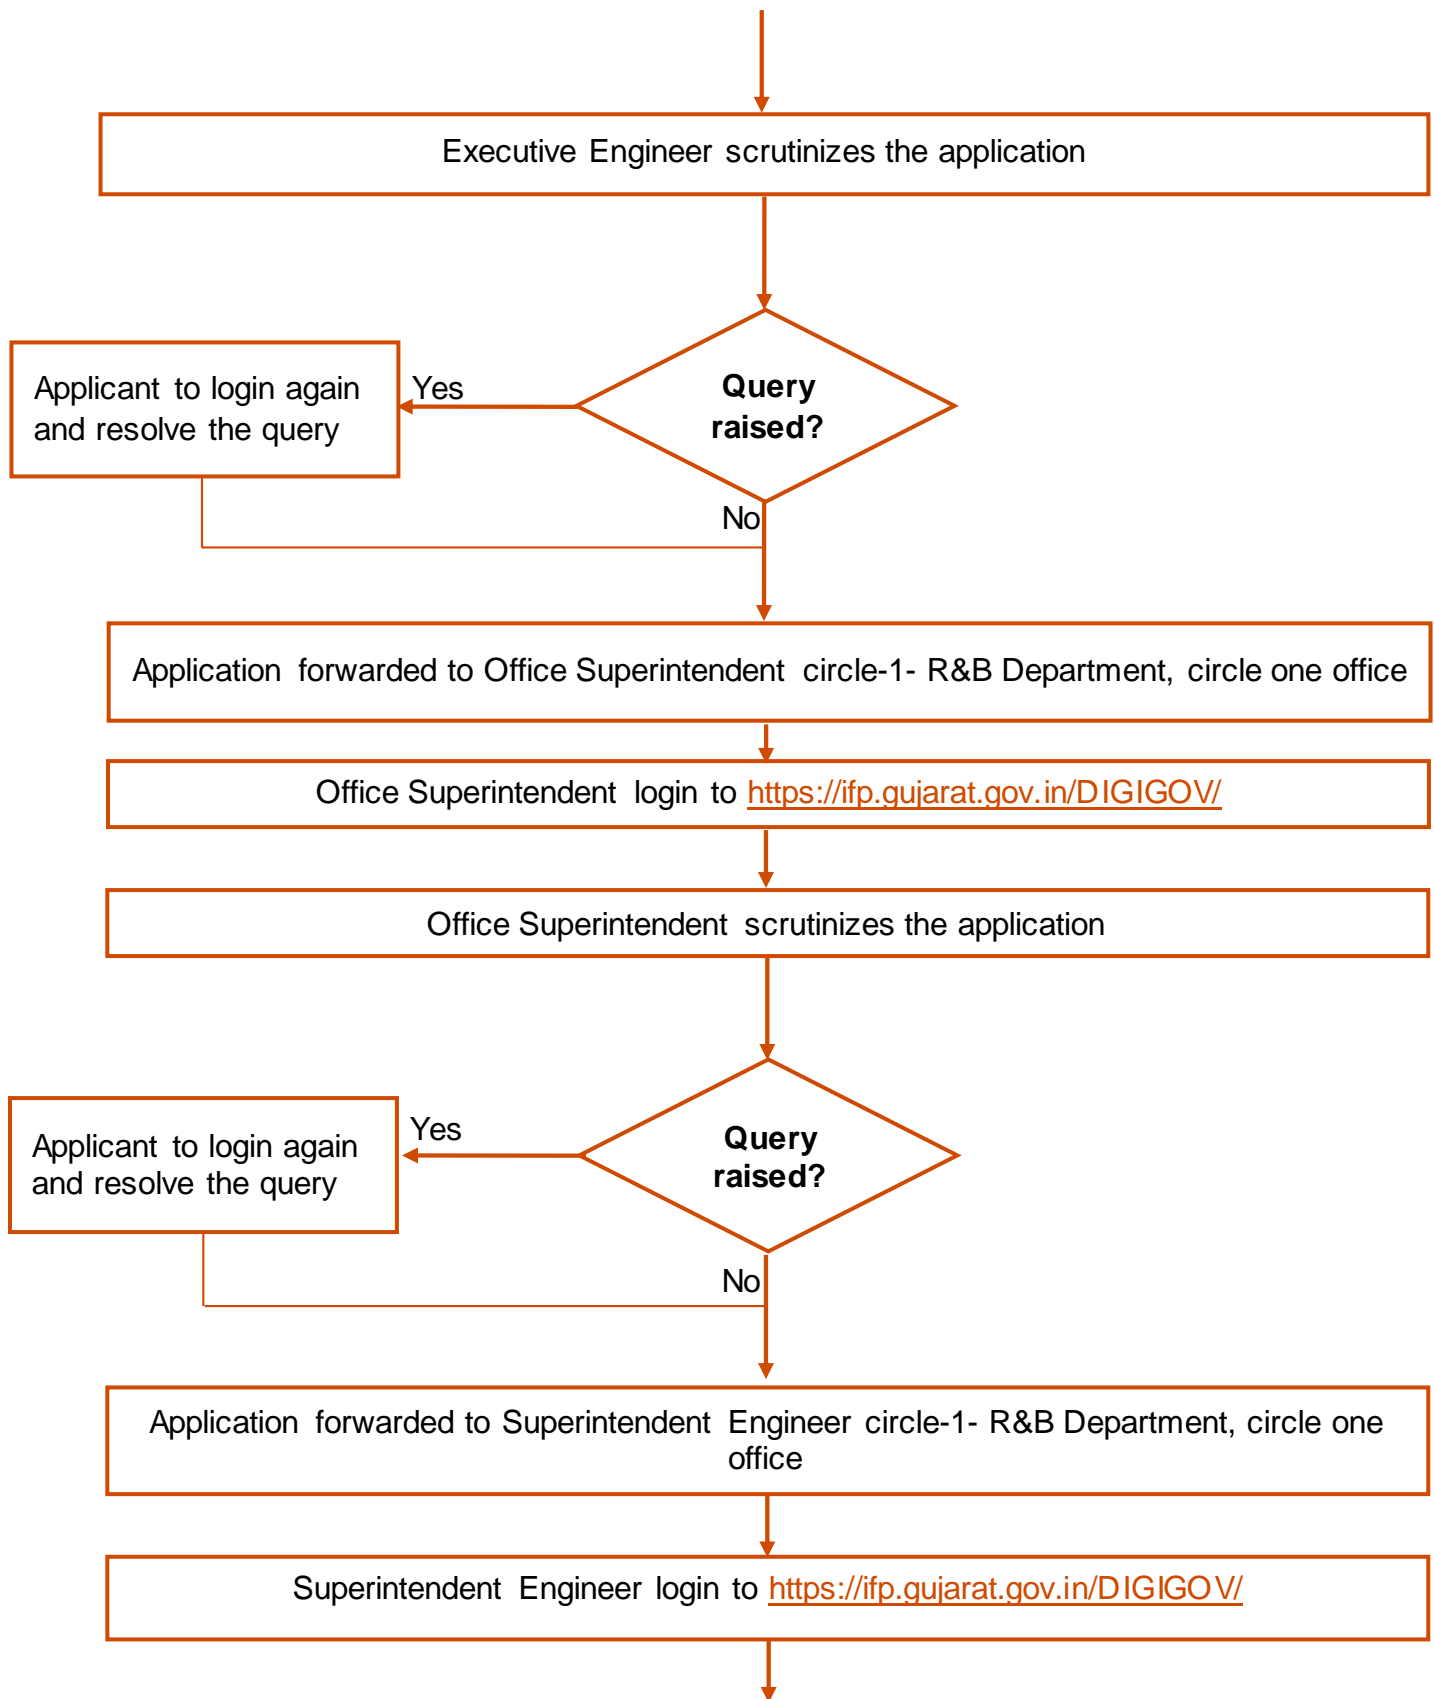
Executive Engineer scrutinizes the application

Query raised?

Yes

Applicant to login again and resolve the query

No

Application forwarded to Office Superintendent circle-1- R&B Department, circle one office

Office Superintendent login to https://ifp.gujarat.gov.in/DIGIGOV/

Office Superintendent scrutinizes the application

Query raised?

Yes

Applicant to login again and resolve the query

No

Application forwarded to Superintendent Engineer circle-1- R&B Department, circle one office

Superintendent Engineer login to https://ifp.gujarat.gov.in/DIGIGOV/